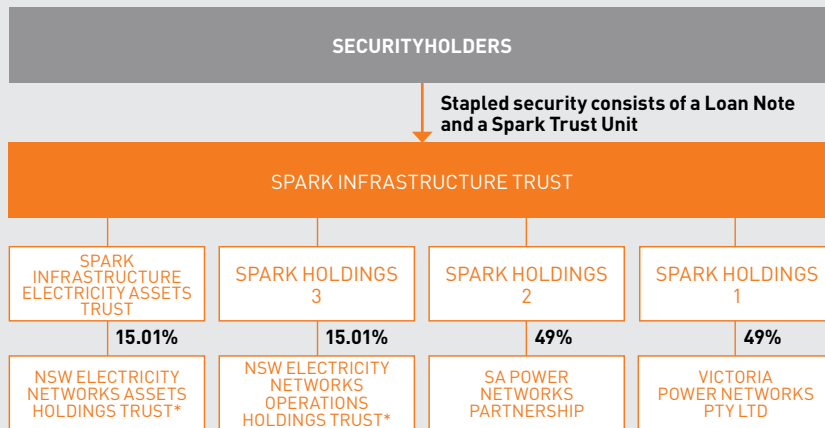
SECURITYHOLDERS

Stapled security consists of a Loan Note and a Spark Trust Unit

SPARK INFRASTRUCTURE TRUST

SPARK INFRASTRUCTURE ELECTRICITY ASSETS TRUST

SPARK HOLDINGS 3

SPARK HOLDINGS 2

SPARK HOLDINGS 1

15.01%

15.01%

49%

49%

NSW ELECTRICITY NETWORKS ASSETS HOLDINGS TRUST*

NSW ELECTRICITY NETWORKS OPERATIONS HOLDINGS TRUST*

SA POWER NETWORKS PARTNERSHIP

VICTORIA POWER NETWORKS PTY LTD